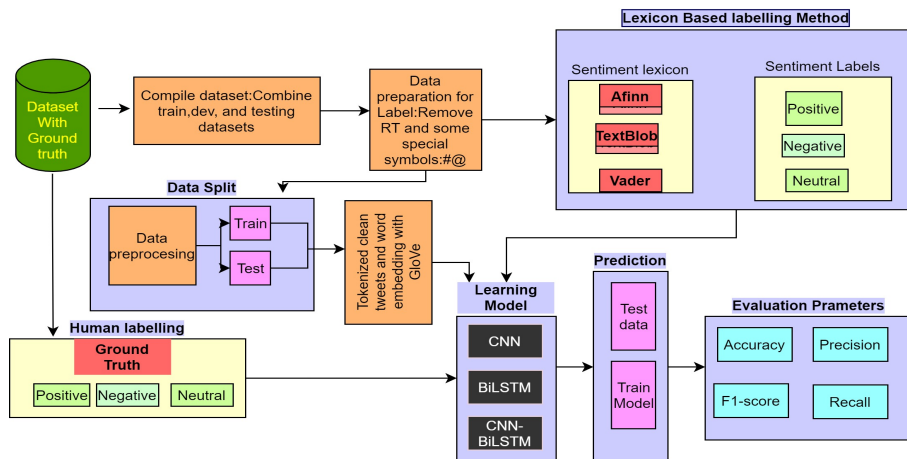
Dataset With Ground truth

Compile dataset:Combine train,dev, and testing datasets

Data preparation for Label:Remove RT and some special symbols:#@

Lexicon Based labelling Method

Sentiment lexicon

Afinn

TextBlob

Vader

Sentiment Labels

Positive

Negative

Neutral

Data Split

Data preprocesing

Train

Test

Tokenized clean tweets and word embedding with GloVe

Learning Model

CNN

BiLSTM

CNN-BiLSTM

Prediction

Test data

Train Model

Evaluation Prameters

Accuracy

Precision

F1-score

Recall

Human labelling

Ground Truth

Positive

Negative

Neutral